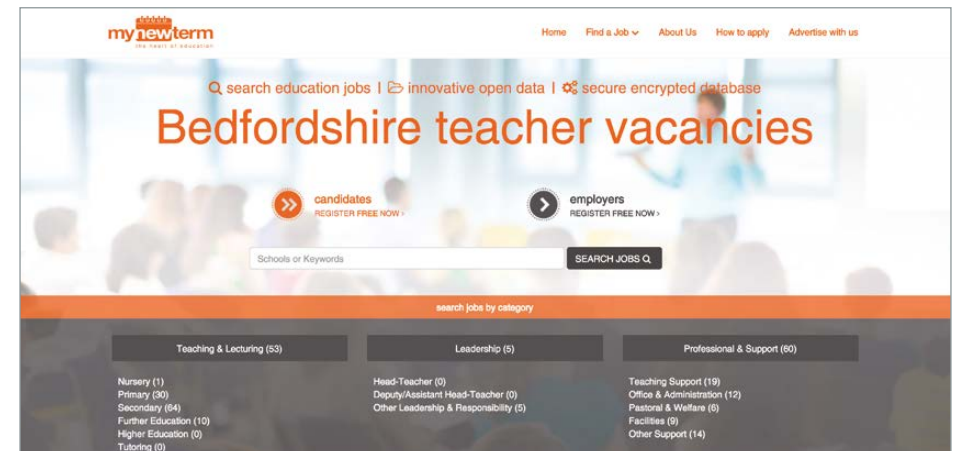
mynewterm
the heart of education

Home Find a Job About Us How to apply Advertise with us

search education jobs | innovative open data | secure encrypted database

Bedfordshire teacher vacancies

candidates
REGISTER FREE NOW ›

employers
REGISTER FREE NOW ›

Schools or Keywords

SEARCH JOBS

search jobs by category

Teaching & Lecturing (53)

Nursery (1)
Primary (30)
Secondary (64)
Further Education (10)
Higher Education (0)
Tutoring (0)

Leadership (5)

Head-Teacher (0)
Deputy/Assistant Head-Teacher (0)
Other Leadership & Responsibility (5)

Professional & Support (60)

Teaching Support (19)
Office & Administration (12)
Pastoral & Welfare (6)
Facilities (9)
Other Support (14)